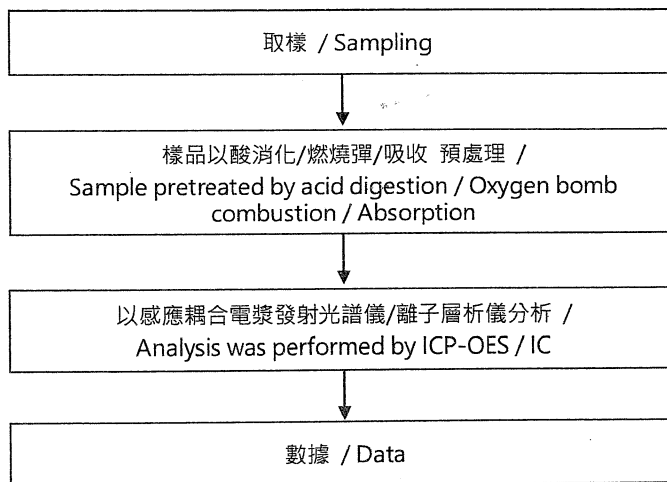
取樣 / Sampling

樣品以酸消化/燃燒彈/吸收 預處理 / Sample pretreated by acid digestion / Oxygen bomb combustion / Absorption

以感應耦合電漿發射光譜儀/離子層析儀分析 / Analysis was performed by ICP-OES / IC

數據 / Data